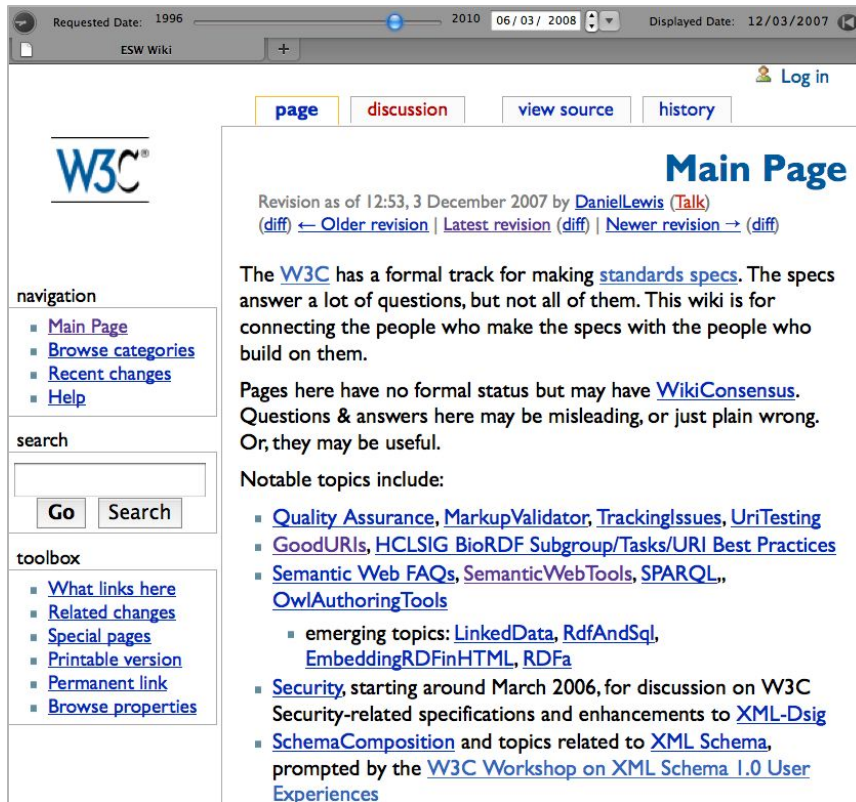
Requested Date: 1996 2010 06/03/2008 Displayed Date: 12/03/2007

ESW Wiki +

Log in

page discussion view source history

W3C

Main Page

Revision as of 12:53, 3 December 2007 by DanielLewis (Talk)
(diff) ← Older revision | Latest revision (diff) | Newer revision → (diff)

navigation
- Main Page
- Browse categories
- Recent changes
- Help

search

Go Search

toolbox
- What links here
- Related changes
- Special pages
- Printable version
- Permanent link
- Browse properties

The W3C has a formal track for making standards specs. The specs answer a lot of questions, but not all of them. This wiki is for connecting the people who make the specs with the people who build on them.

Pages here have no formal status but may have WikiConsensus. Questions & answers here may be misleading, or just plain wrong. Or, they may be useful.

Notable topics include:

- Quality Assurance, MarkupValidator, TrackingIssues, UriTesting
- GoodURIs, HCLSIG BioRDF Subgroup/Tasks/URI Best Practices
- Semantic Web FAQs, SemanticWebTools, SPARQL,, OwlAuthoringTools
  - emerging topics: LinkedData, RdfAndSql, EmbeddingRDFinHTML, RDFa
- Security, starting around March 2006, for discussion on W3C Security-related specifications and enhancements to XML-Dsig
- SchemaComposition and topics related to XML Schema, prompted by the W3C Workshop on XML Schema 1.0 User Experiences